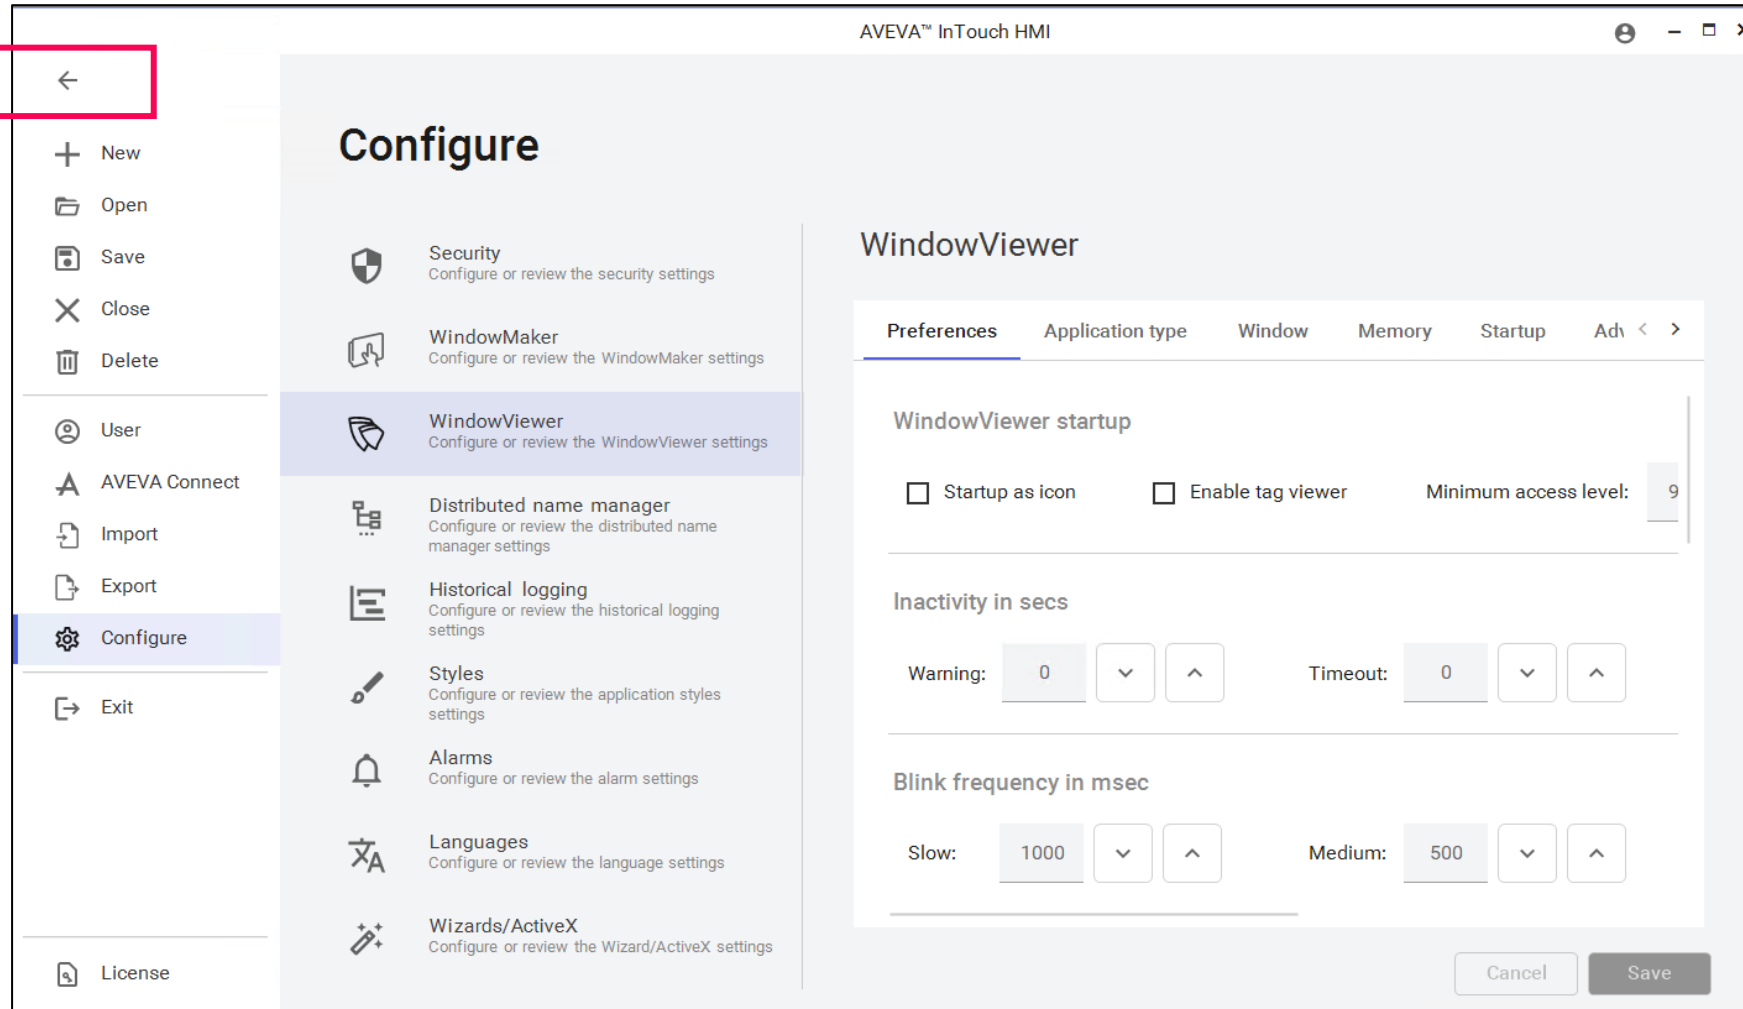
AVEVA™ InTouch HMI

New
Open
Save
Close
Delete
User
AVEVA Connect
Import
Export
Configure
Exit
License

Configure

Security
Configure or review the security settings

WindowMaker
Configure or review the WindowMaker settings

WindowViewer
Configure or review the WindowViewer settings

Distributed name manager
Configure or review the distributed name manager settings

Historical logging
Configure or review the historical logging settings

Styles
Configure or review the application styles settings

Alarms
Configure or review the alarm settings

Languages
Configure or review the language settings

Wizards/ActiveX
Configure or review the Wizard/ActiveX settings

WindowViewer

Preferences Application type Window Memory Startup Adv

WindowViewer startup

Startup as icon
Enable tag viewer
Minimum access level: 9

Inactivity in secs

Warning: 0
Timeout: 0

Blink frequency in msec

Slow: 1000
Medium: 500

Cancel
Save